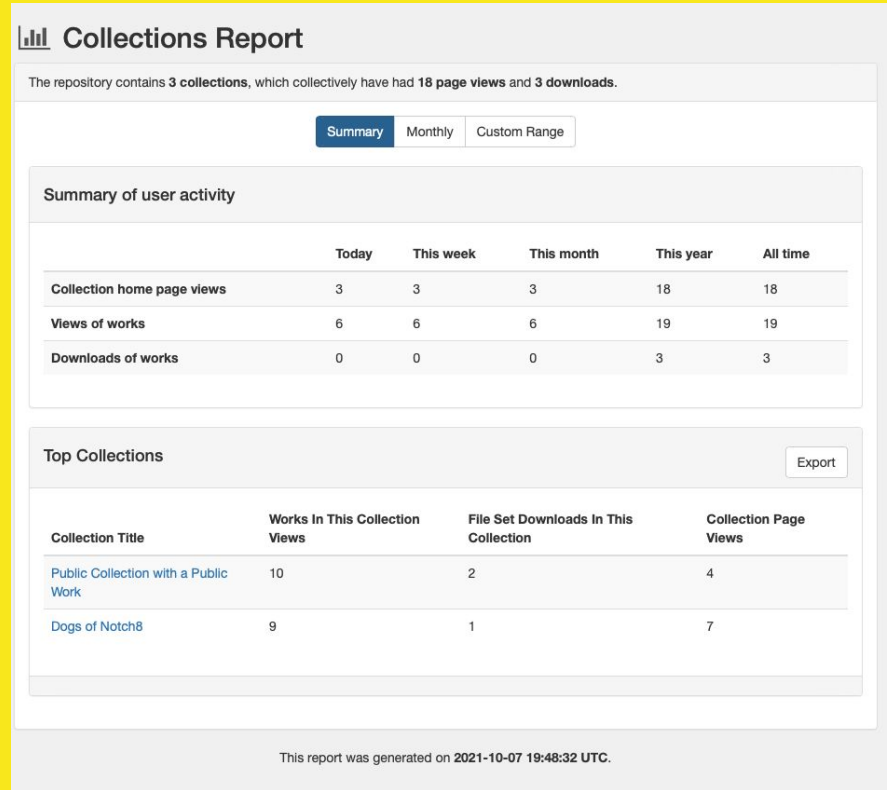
Collections Report

The repository contains **3 collections**, which collectively have had **18 page views** and **3 downloads**.

Summary Monthly Custom Range

Summary of user activity

| | Today | This week | This month | This year | All time |
|---|---|---|---|---|---|
| Collection home page views | 3 | 3 | 3 | 18 | 18 |
| Views of works | 6 | 6 | 6 | 19 | 19 |
| Downloads of works | 0 | 0 | 0 | 3 | 3 |

Top Collections

Export

| Collection Title | Works In This Collection Views | File Set Downloads In This Collection | Collection Page Views |
|---|---|---|---|
| Public Collection with a Public Work | 10 | 2 | 4 |
| Dogs of Notch8 | 9 | 1 | 7 |

This report was generated on **2021-10-07 19:48:32 UTC**.